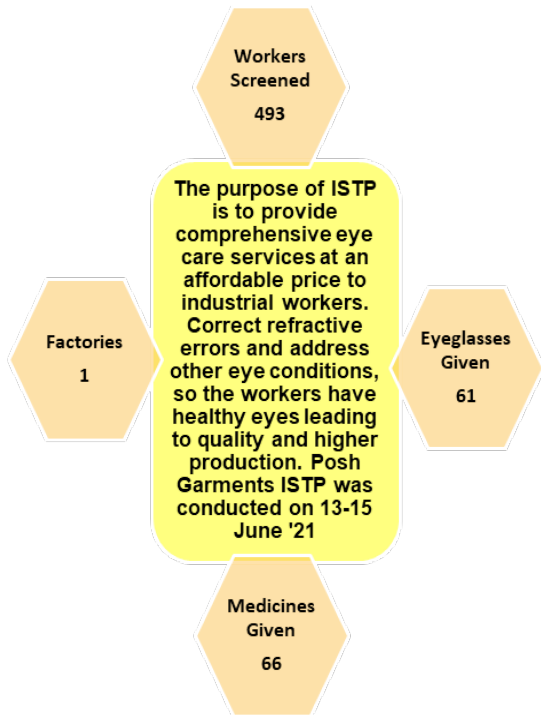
Workers Screened

493

Factories

1

The purpose of ISTP is to provide comprehensive eye care services at an affordable price to industrial workers. Correct refractive errors and address other eye conditions, so the workers have healthy eyes leading to quality and higher production. Posh Garments ISTP was conducted on 13-15 June '21

Eyeglasses Given

61

Medicines Given

66